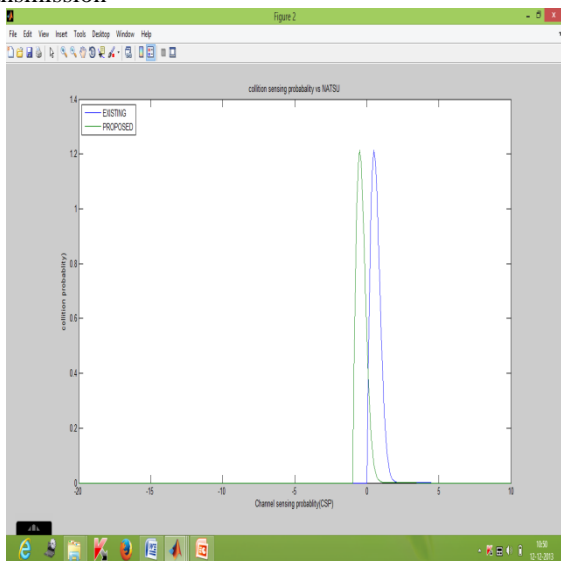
nsmission

Figure 2

File Edit View Insert Tools Desktop Window Help

collition sensing probabality vs NATSU

EXISTING
PROPOSED

collition probability)

1.4
1.2
1
0.8
0.6
0.4
0.2
0

-20 -15 -10 -5 0 5 10

Channel sensing probabilty(CSP)

10:50
12-12-2013